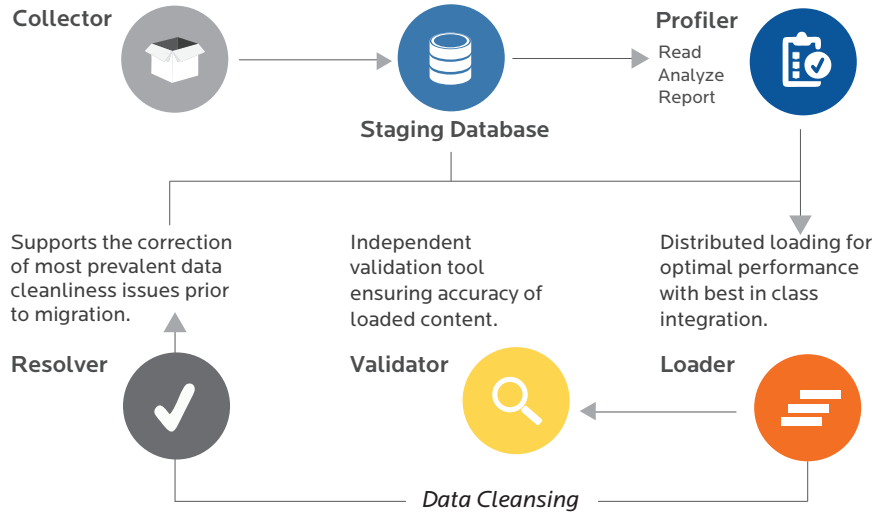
Collector

Staging Database

Profiler

Read
Analyze
Report

Supports the correction of most prevalent data cleanliness issues prior to migration.

Independent validation tool ensuring accuracy of loaded content.

Distributed loading for optimal performance with best in class integration.

Resolver

Validator

Loader

Data Cleansing